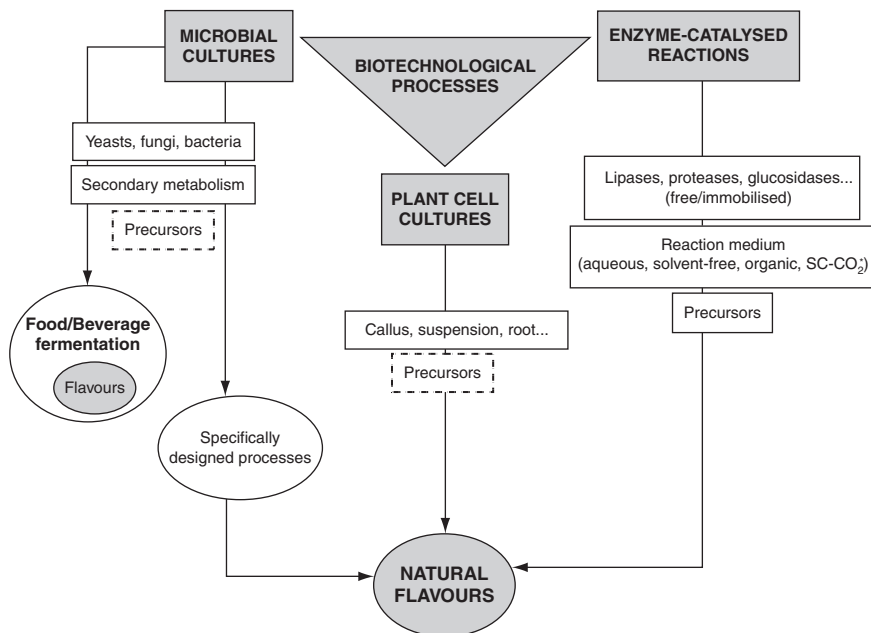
MICROBIAL CULTURES

BIOTECHNOLOGICAL PROCESSES

ENZYME-CATALYSED REACTIONS

Yeasts, fungi, bacteria

Secondary metabolism

Precursors

Food/Beverage fermentation

Flavours

Specifically designed processes

PLANT CELL CULTURES

Callus, suspension, root...

Precursors

Lipases, proteases, glucosidases... (free/immobilised)

Reaction medium (aqueous, solvent-free, organic, SC-$CO_2^*$)

Precursors

NATURAL FLAVOURS